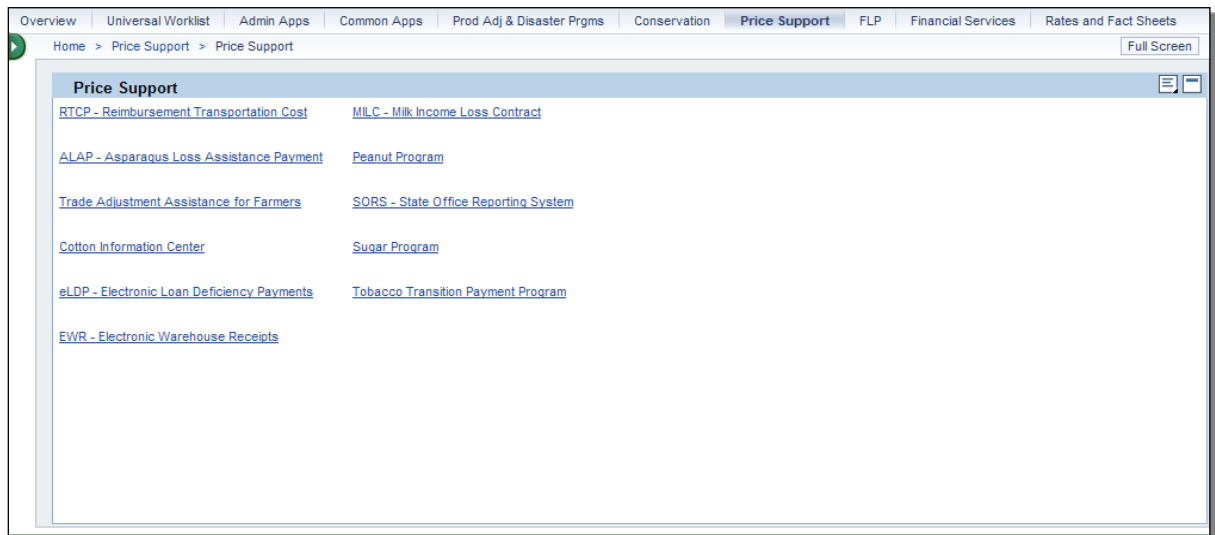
Overview | Universal Worklist | Admin Apps | Common Apps | Prod Adj & Disaster Prgms | Conservation | Price Support | FLP | Financial Services | Rates and Fact Sheets

Home > Price Support > Price Support

Full Screen

Price Support

RTCP - Reimbursement Transportation Cost

MILC - Milk Income Loss Contract

ALAP - Asparagus Loss Assistance Payment

Peanut Program

Trade Adjustment Assistance for Farmers

SORS - State Office Reporting System

Cotton Information Center

Sugar Program

eLDP - Electronic Loan Deficiency Payments

Tobacco Transition Payment Program

EWR - Electronic Warehouse Receipts